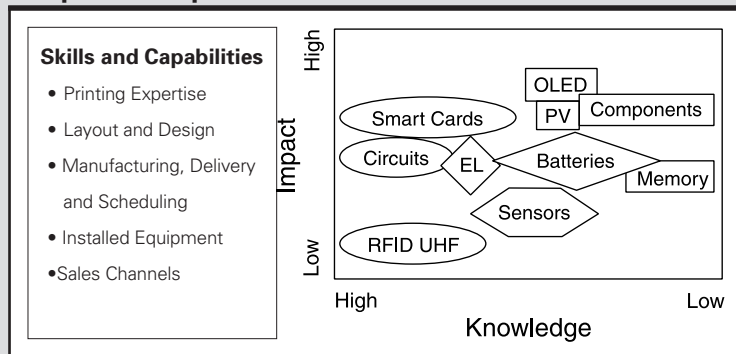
**Skills and Capabilities**

- Printing Expertise
- Layout and Design
- Manufacturing, Delivery and Scheduling
- Installed Equipment
- Sales Channels

High

Impact

Low

OLED

PV

Components

Smart Cards

Circuits

EL

Batteries

Memory

Sensors

RFID UHF

High

Low

Knowledge